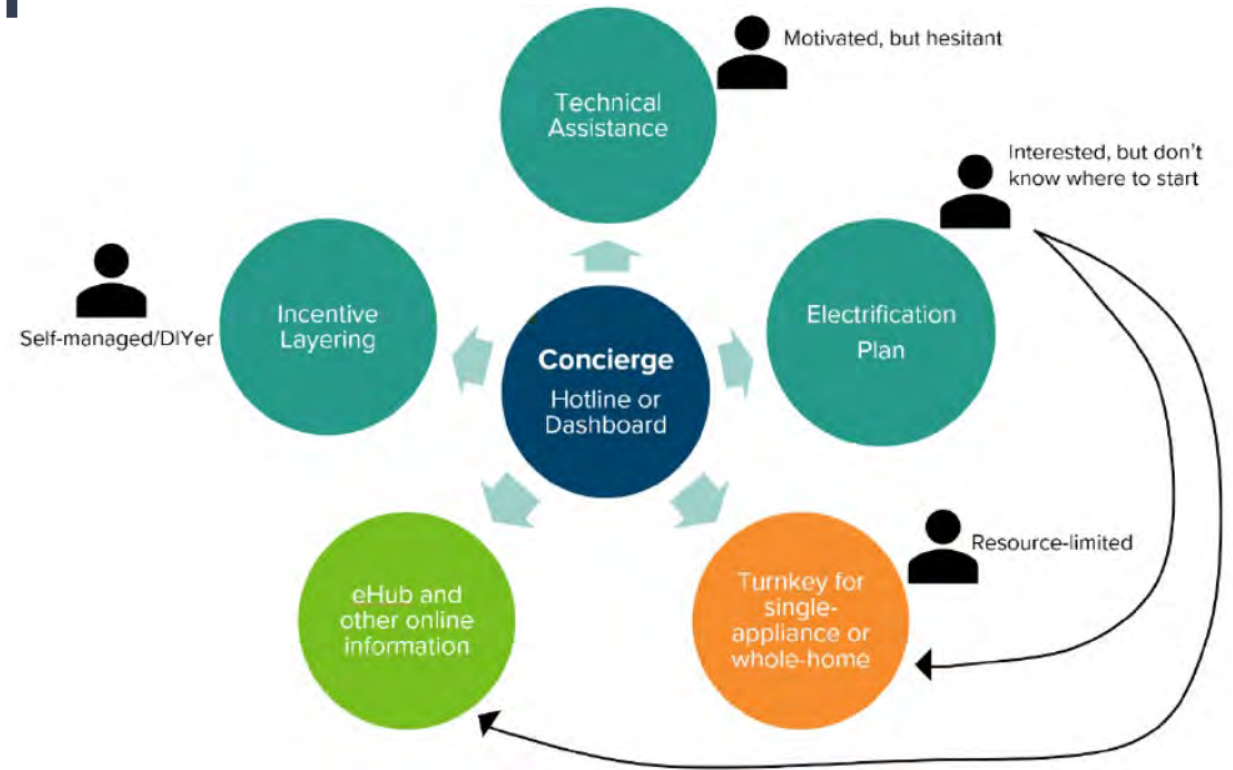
Motivated, but hesitant

Technical Assistance

Interested, but don't know where to start

Self-managed/DIYer

Incentive Layering

Concierge

Hotline or Dashboard

Electrification Plan

Resource-limited

eHub and other online information

Turnkey for single-appliance or whole-home